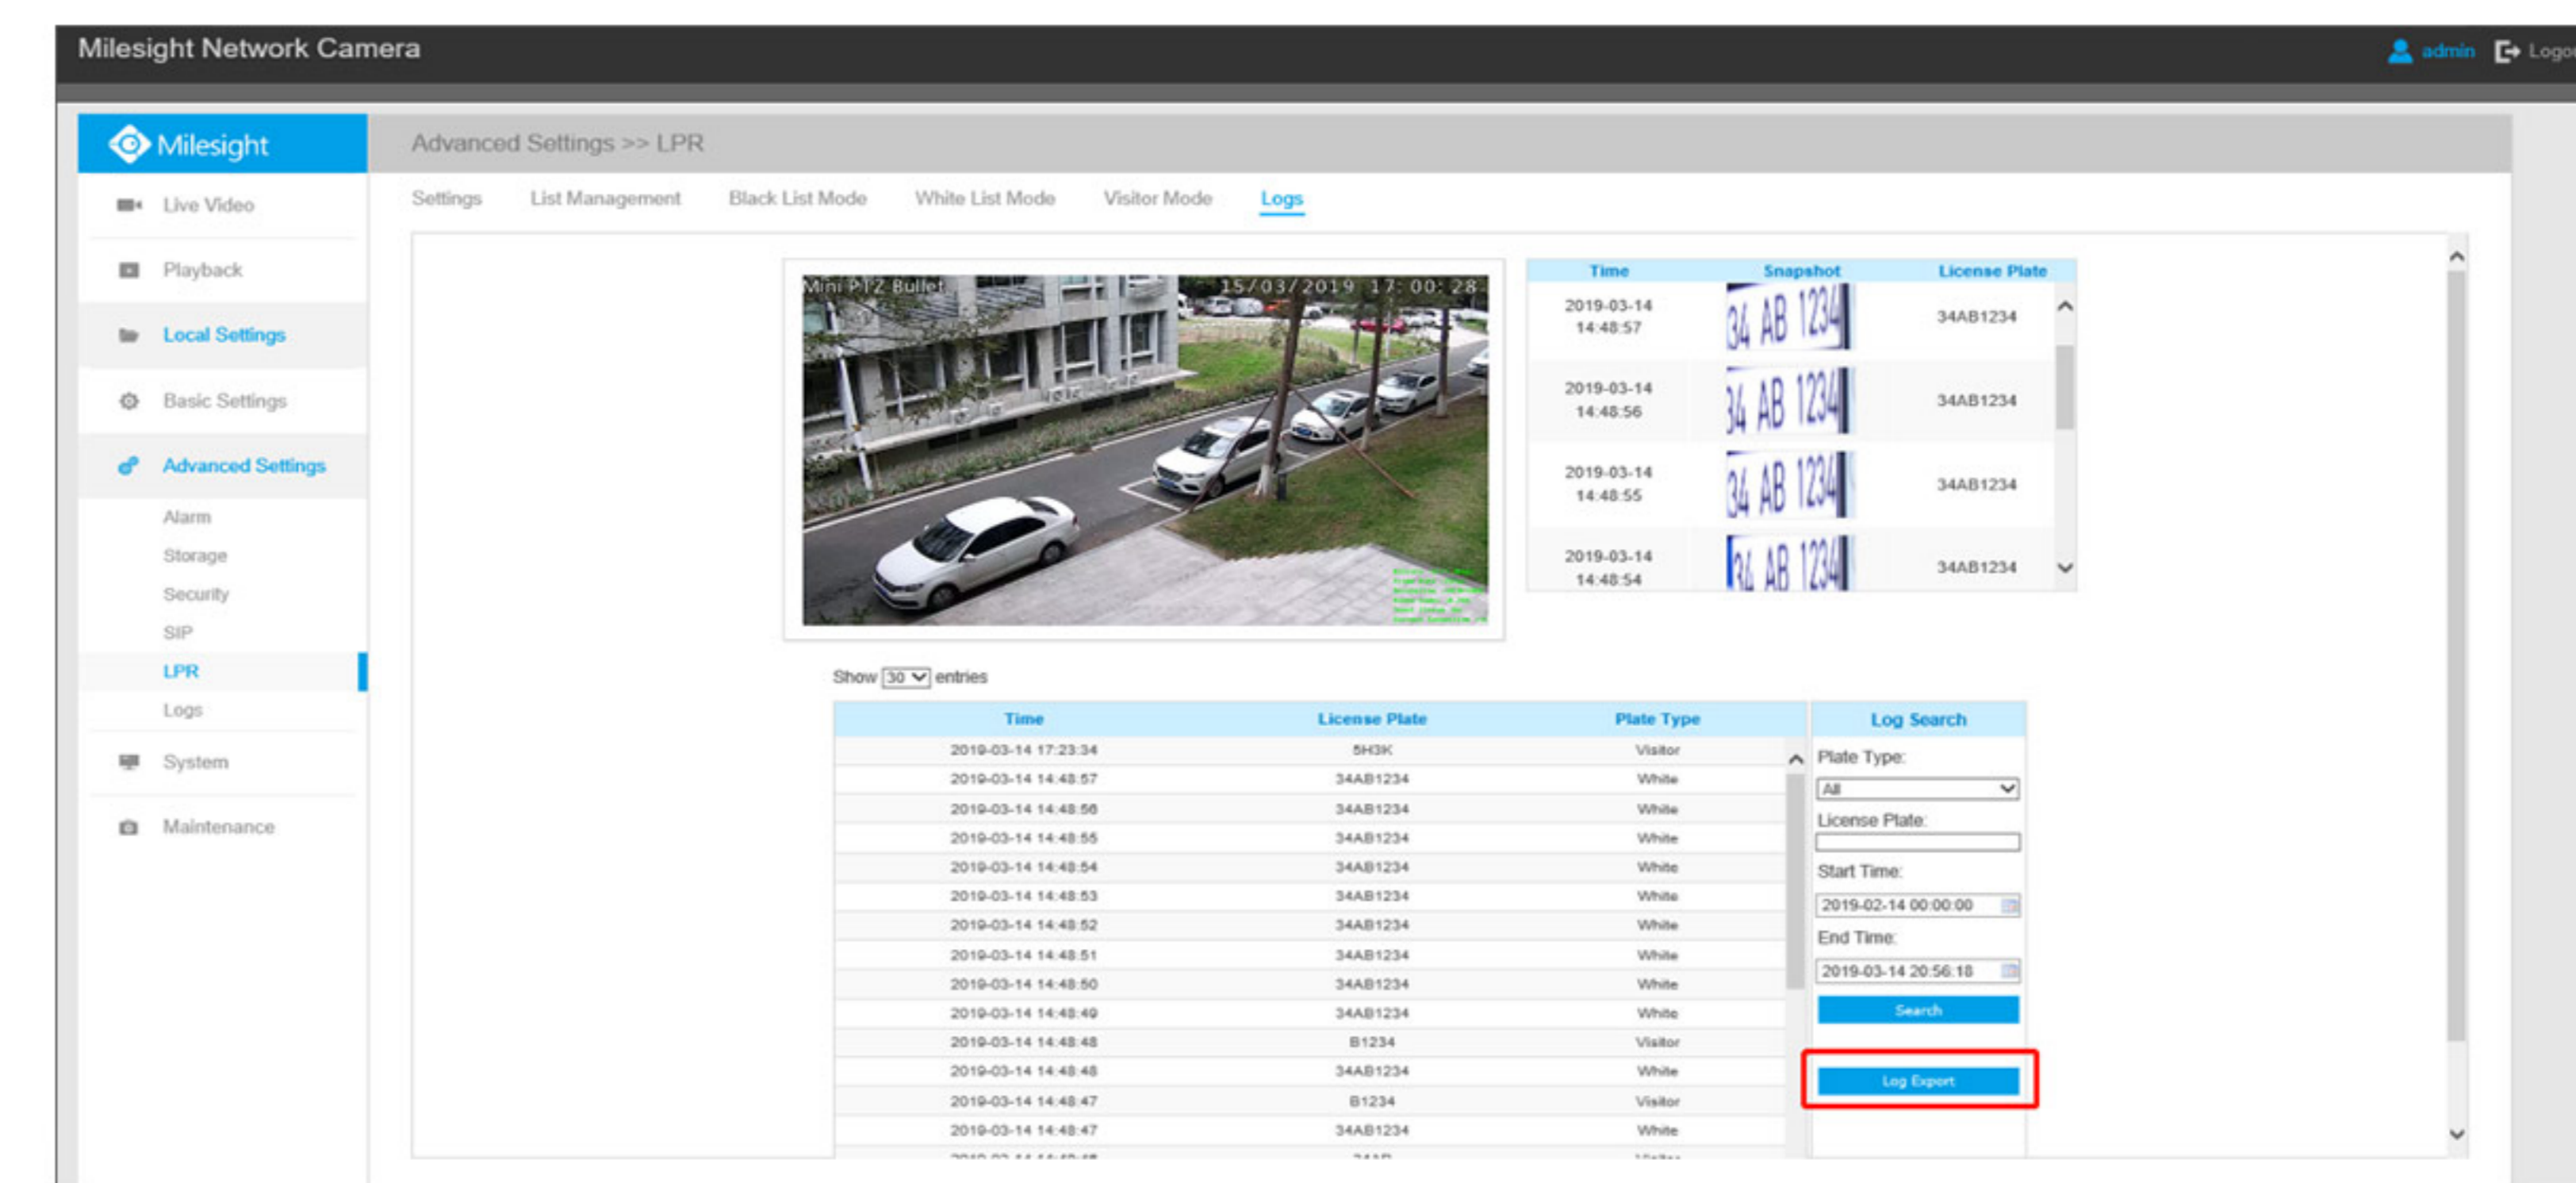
Milesight Network Camera

admin Logo

Milesight

Advanced Settings >> LPR

Live Video

Playback

Local Settings

Basic Settings

Advanced Settings

Alarm

Storage

Security

SIP

LPR

Logs

System

Maintenance

Settings List Management Black List Mode White List Mode Visitor Mode Logs

Mini PTZ Bullet 15/03/2019 17:00:28

| Time | Snapshot | License Plate |
|---|---|---|
| 2019-03-14 14:48:57 | 34 AB 1234 | 34AB1234 |
| 2019-03-14 14:48:56 | 34 AB 1234 | 34AB1234 |
| 2019-03-14 14:48:55 | 34 AB 1234 | 34AB1234 |
| 2019-03-14 14:48:54 | 34 AB 1234 | 34AB1234 |

Show 30 entries

| Time | License Plate | Plate Type |
|---|---|---|
| 2019-03-14 17:23:34 | 5H3K | Visitor |
| 2019-03-14 14:48:57 | 34AB1234 | White |
| 2019-03-14 14:48:56 | 34AB1234 | White |
| 2019-03-14 14:48:55 | 34AB1234 | White |
| 2019-03-14 14:48:54 | 34AB1234 | White |
| 2019-03-14 14:48:53 | 34AB1234 | White |
| 2019-03-14 14:48:52 | 34AB1234 | White |
| 2019-03-14 14:48:51 | 34AB1234 | White |
| 2019-03-14 14:48:50 | 34AB1234 | White |
| 2019-03-14 14:48:49 | 34AB1234 | White |
| 2019-03-14 14:48:48 | B1234 | Visitor |
| 2019-03-14 14:48:48 | 34AB1234 | White |
| 2019-03-14 14:48:47 | B1234 | Visitor |
| 2019-03-14 14:48:47 | 34AB1234 | White |
| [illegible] | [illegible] | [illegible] |

Log Search

Plate Type:

All

License Plate:

Start Time:

2019-02-14 00:00:00

End Time:

2019-03-14 20:56:18

Search

Log Export